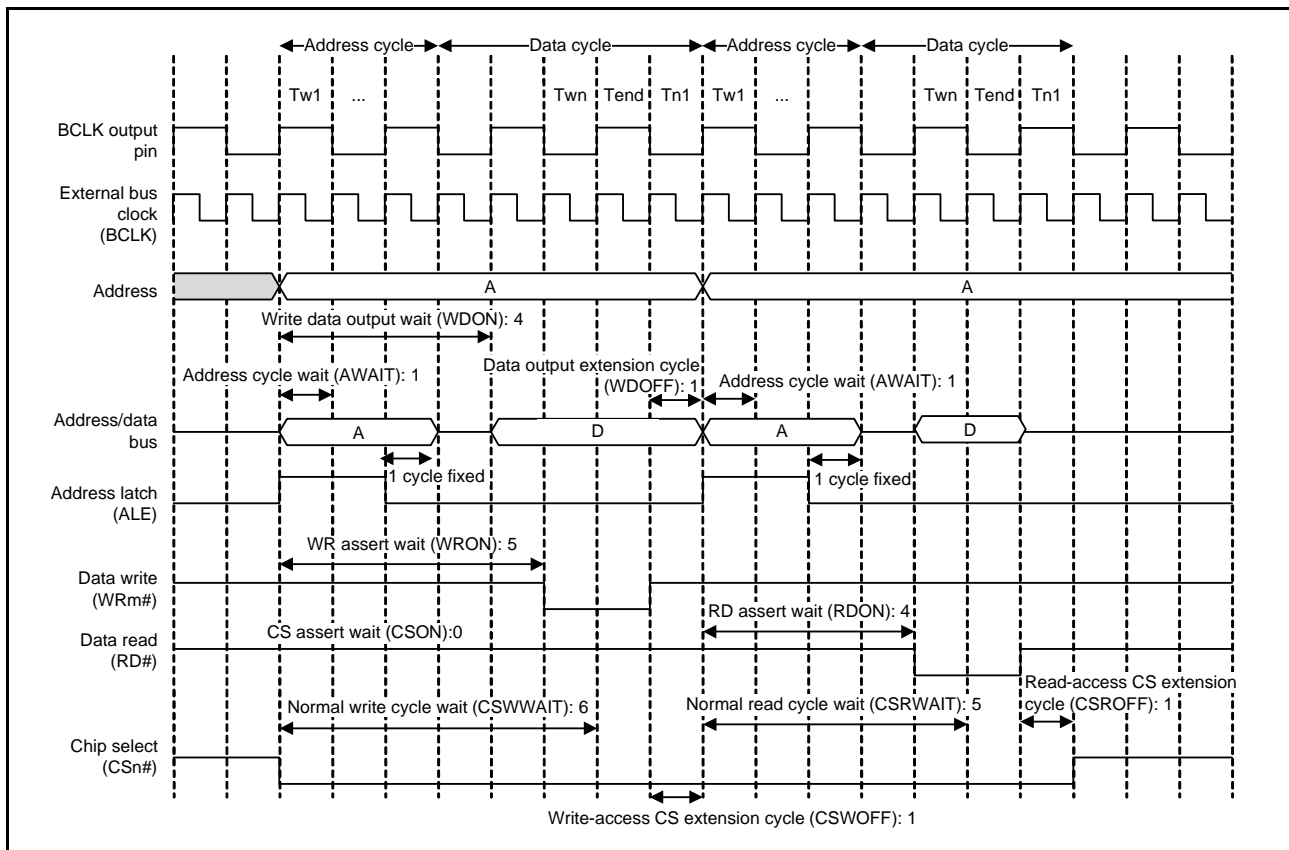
Address cycle Data cycle Address cycle Data cycle

Tw1 ... Twn Tend Tn1 Tw1 ... Twn Tend Tn1

BCLK output pin

External bus clock (BCLK)

Address

A

A

Write data output wait (WDON): 4

Address cycle wait (AWAIT): 1

Data output extension cycle (WDOFF): 1

Address cycle wait (AWAIT): 1

Address/data bus

A

D

A

D

1 cycle fixed

1 cycle fixed

Address latch (ALE)

WR assert wait (WRON): 5

Data write (WRm#)

RD assert wait (RDON): 4

CS assert wait (CSON):0

Data read (RD#)

Read-access CS extension cycle (CSROFF): 1

Normal write cycle wait (CSWWAIT): 6

Normal read cycle wait (CSRWAIT): 5

Chip select (CSn#)

Write-access CS extension cycle (CSWOFF): 1